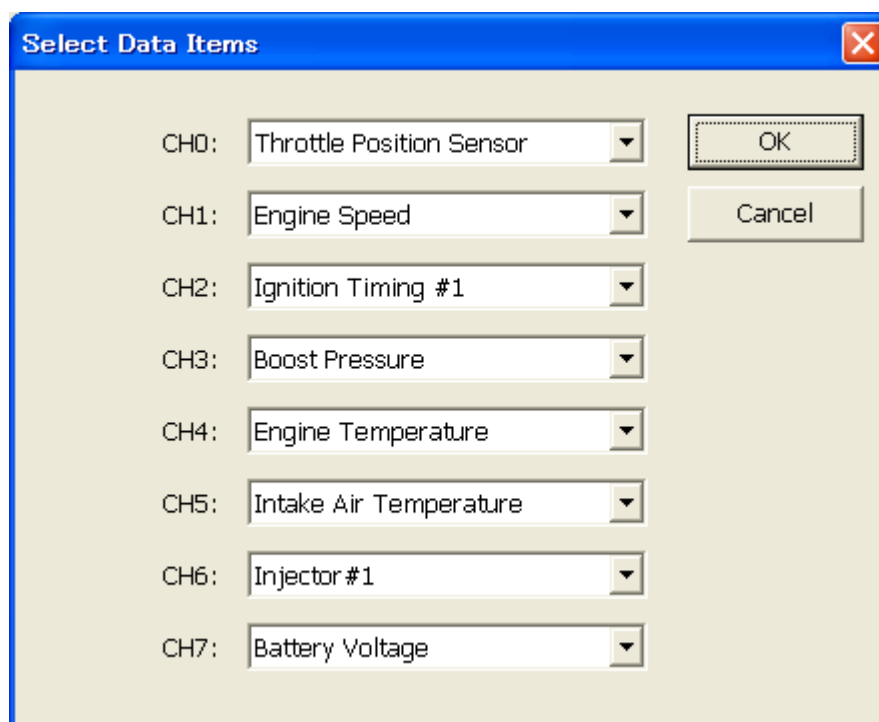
Select Data Items

CH0: Throttle Position Sensor

CH1: Engine Speed

CH2: Ignition Timing #1

CH3: Boost Pressure

CH4: Engine Temperature

CH5: Intake Air Temperature

CH6: Injector#1

CH7: Battery Voltage

OK

Cancel